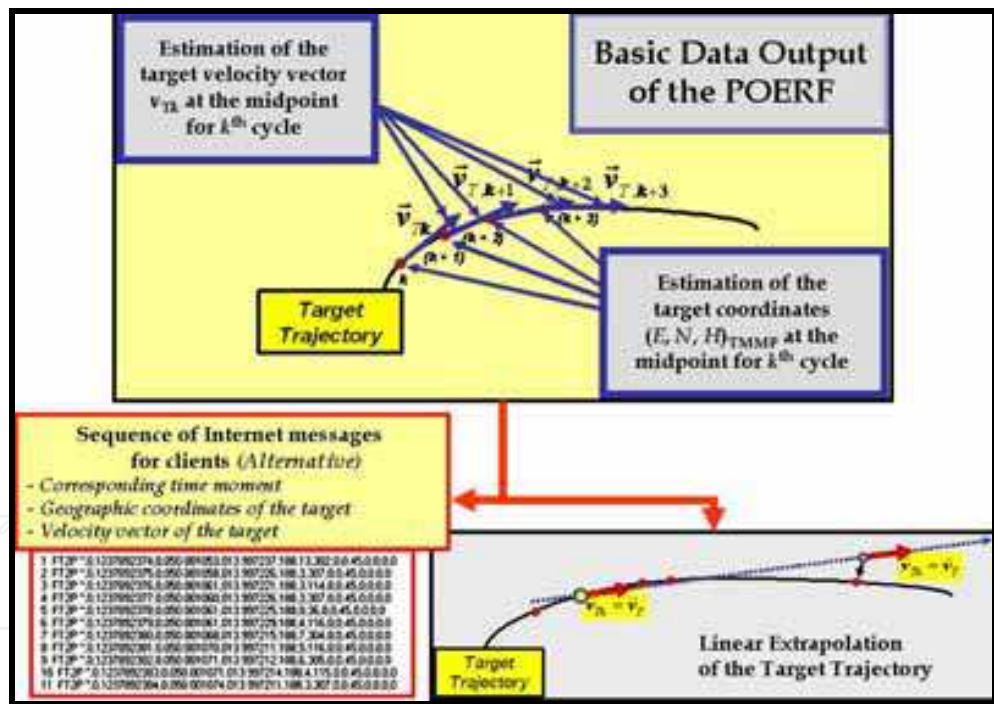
Estimation of the target velocity vector $v_{Tk}$ at the midpoint for $k^{th}$ cycle

Basic Data Output of the POERF

$\vec{v}_{T,k}$ $\vec{v}_{T,k+1}$ $\vec{v}_{T,k+2}$ $\vec{v}_{T,k+3}$

(k + 3) (k + 2) (k + 1) k

Target Trajectory

Estimation of the target coordinates $(E, N, H)_{TMMF}$ at the midpoint for $k^{th}$ cycle

Sequence of Internet messages for clients (Alternative)
- Corresponding time moment
- Geographic coordinates of the target
- Velocity vector of the target

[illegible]

$v_{Tk} = v_T$

$v_{Tk} = v_T$

Linear Extrapolation of the Target Trajectory

Target Trajectory